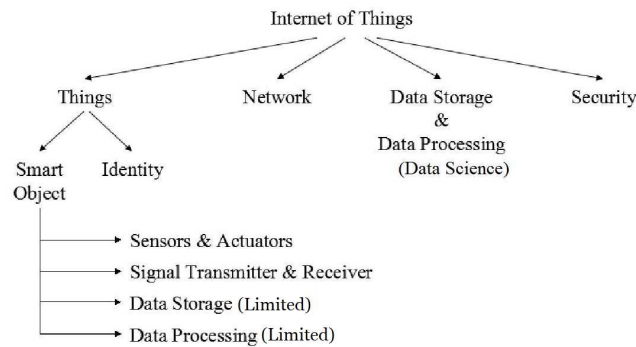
Internet of Things

Things

Network

Data Storage
&
Data Processing
(Data Science)

Security

Smart Object

Identity

Sensors & Actuators

Signal Transmitter & Receiver

Data Storage (Limited)

Data Processing (Limited)